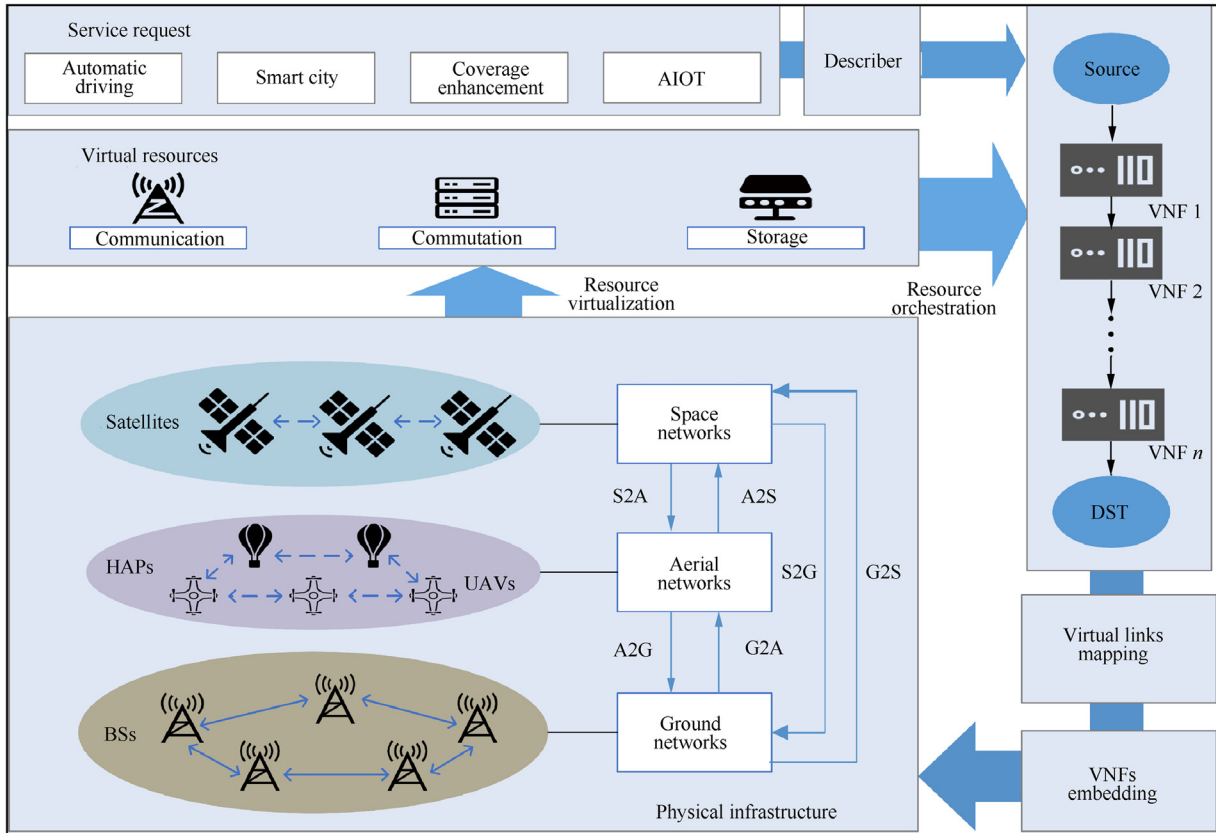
Service request

Automatic driving

Smart city

Coverage enhancement

AIOT

Describer

Source

Virtual resources

Communication

Commutation

Storage

VNF 1

VNF 2

Resource virtualization

Resource orchestration

Satellites

Space networks

VNF $n$

S2A

A2S

DST

HAPs

UAVs

Aerial networks

S2G

G2S

A2G

G2A

Virtual links mapping

BSs

Ground networks

VNFs embedding

Physical infrastructure